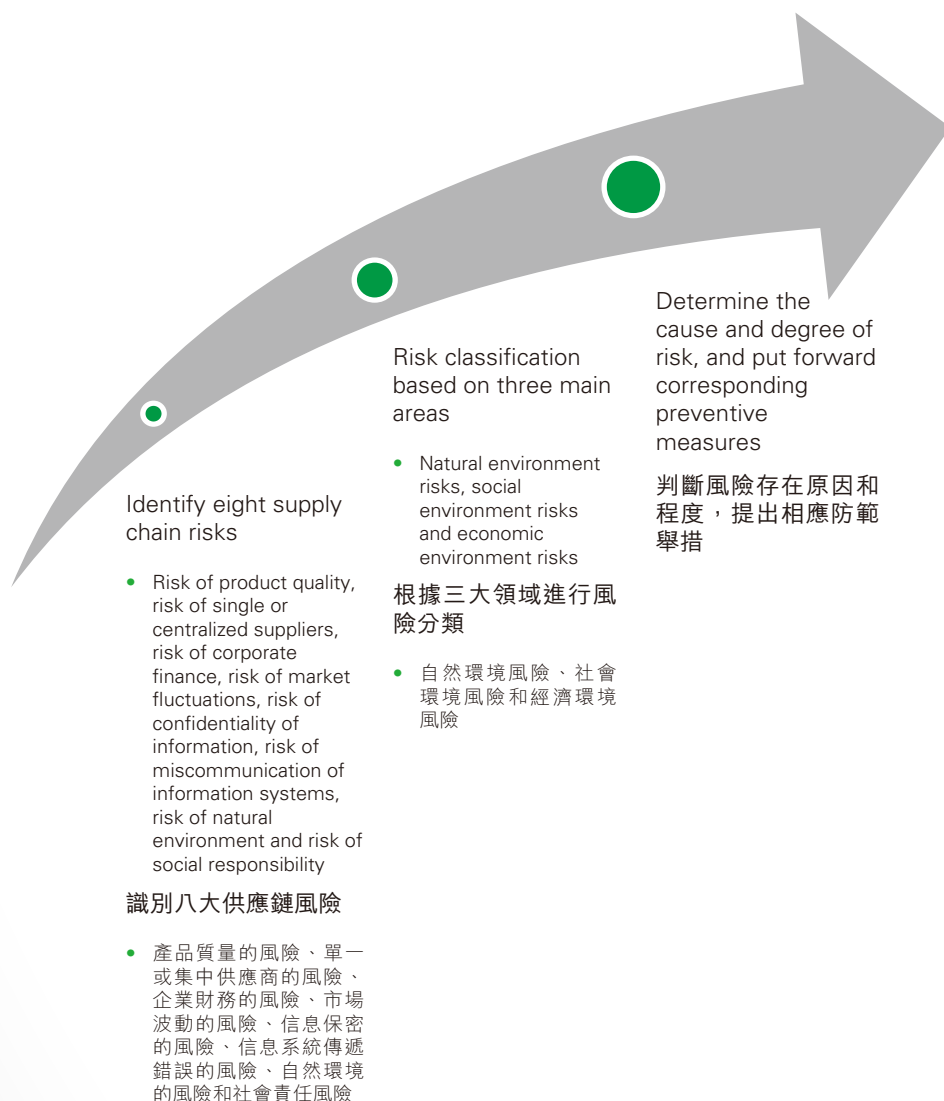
Identify eight supply chain risks

• Risk of product quality, risk of single or centralized suppliers, risk of corporate finance, risk of market fluctuations, risk of confidentiality of information, risk of miscommunication of information systems, risk of natural environment and risk of social responsibility

識別八大供應鏈風險

• 產品質量的風險、單一或集中供應商的風險、企業財務的風險、市場波動的風險、信息保密的風險、信息系統傳遞錯誤的風險、自然環境的風險和社會責任風險

Risk classification based on three main areas

• Natural environment risks, social environment risks and economic environment risks

根據三大領域進行風險分類

• 自然環境風險、社會環境風險和經濟環境風險

Determine the cause and degree of risk, and put forward corresponding preventive measures

判斷風險存在原因和程度，提出相應防範舉措